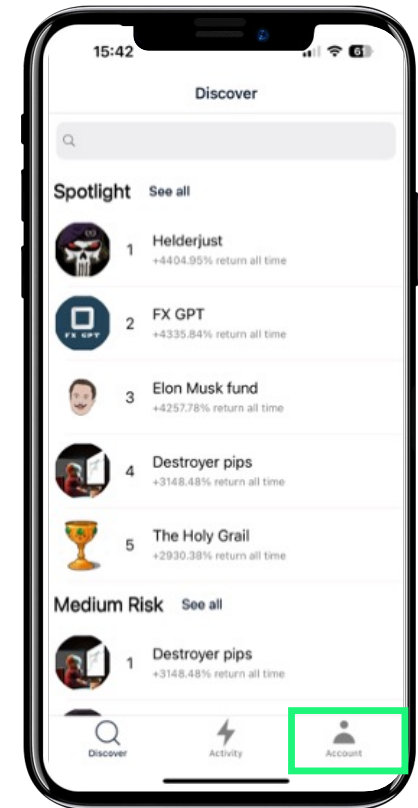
15:42
61

Discover

Spotlight See all

1 Helderjust
+4404.95% return all time

FX GPT
2 FX GPT
+4335.84% return all time

3 Elon Musk fund
+4257.78% return all time

4 Destroyer pips
+3148.48% return all time

5 The Holy Grail
+2930.38% return all time

Medium Risk See all

1 Destroyer pips
+3148.48% return all time

Discover Activity Account